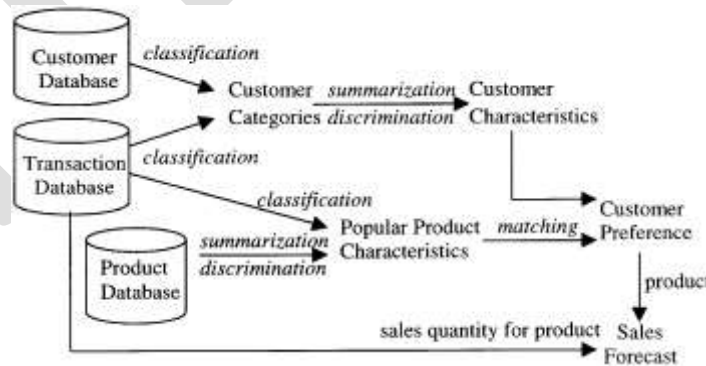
Customer Database

classification

Customer Categories

summarization discrimination

Customer Characteristics

Transaction Database

classification

classification

Popular Product Characteristics

matching

Customer Preference

Product Database

summarization discrimination

product

sales quantity for product

Sales Forecast